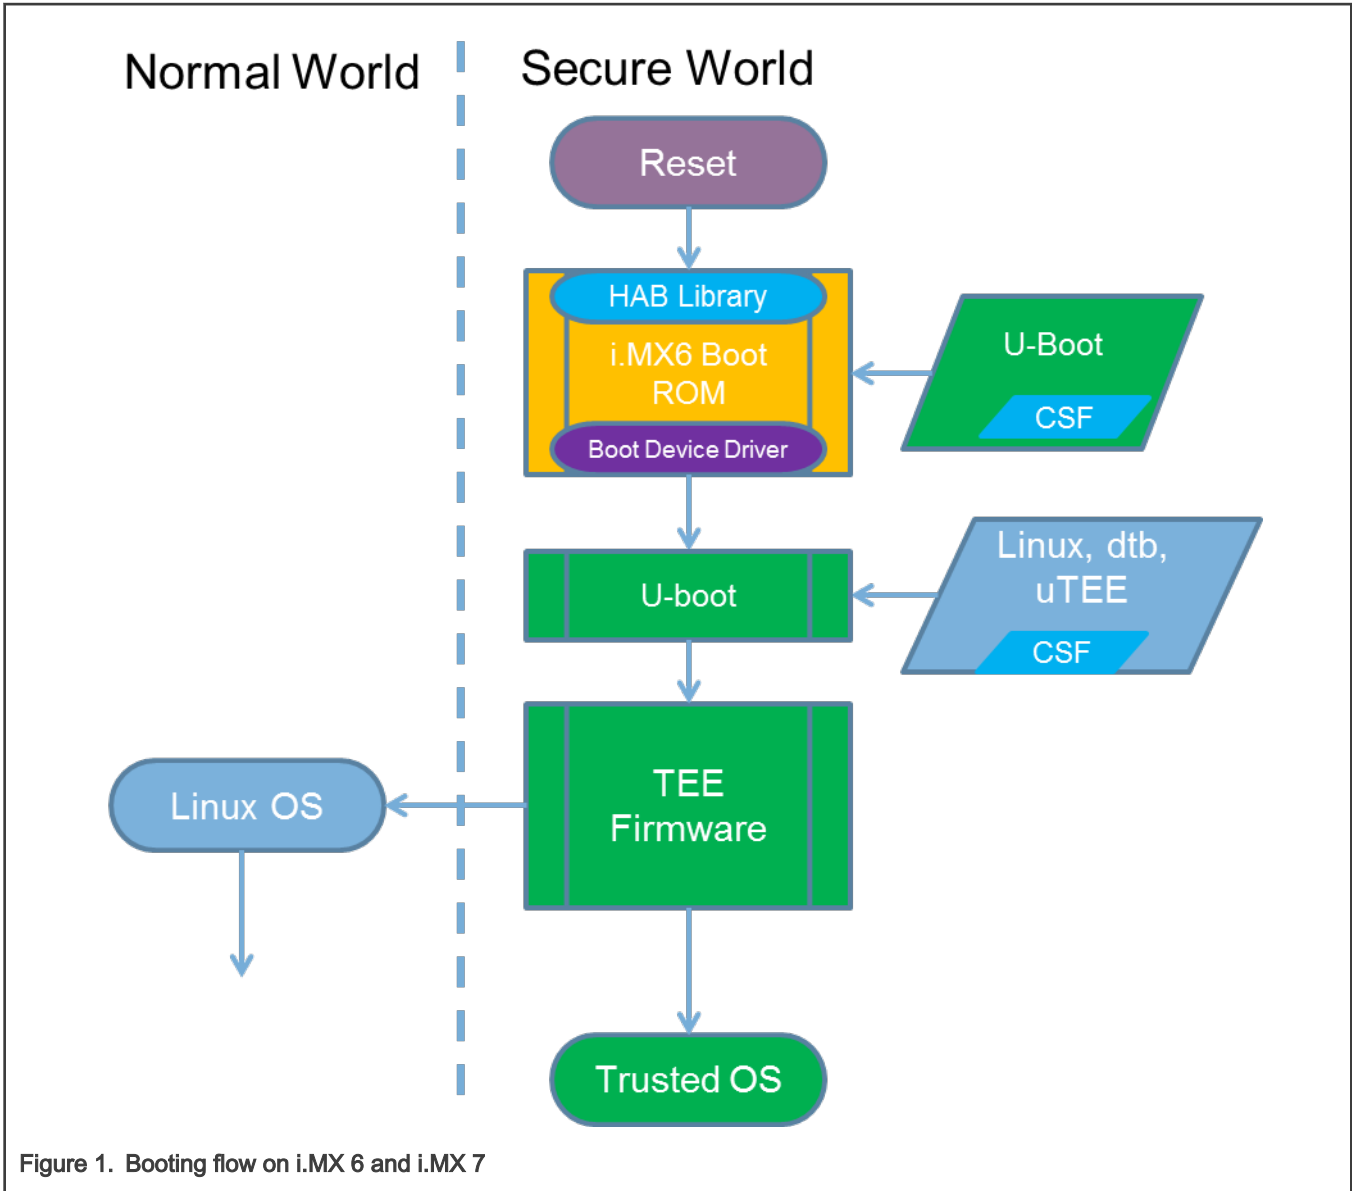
Normal World

Secure World

Reset

HAB Library

i.MX6 Boot ROM

Boot Device Driver

U-Boot

CSF

U-boot

Linux, dtb, uTEE

CSF

Linux OS

TEE Firmware

Trusted OS

Figure 1. Booting flow on i.MX 6 and i.MX 7